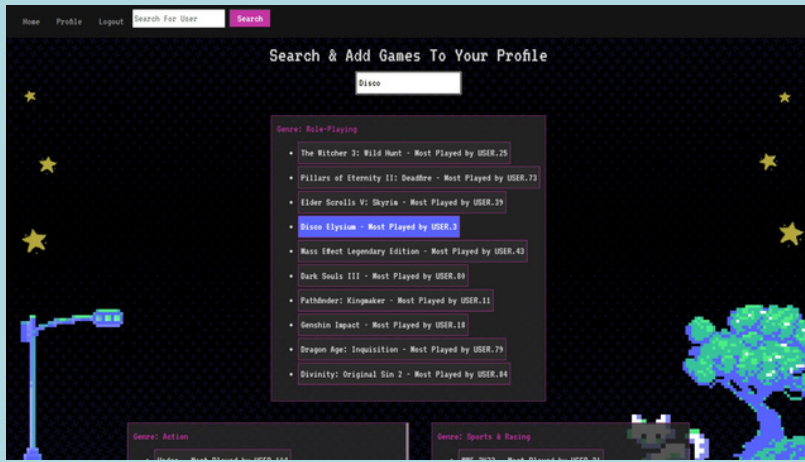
Home Profile Logout Search For User Search

Search & Add Games To Your Profile

Disco

Genre: Role-Playing

- The Witcher 3: Wild Hunt - Most Played by USER.25
- Pillars of Eternity II: Deadfire - Most Played by USER.73
- Elder Scrolls V: Skyrim - Most Played by USER.29
- Disco Elysium - Most Played by USER.3
- Mass Effect Legendary Edition - Most Played by USER.43
- Dark Souls III - Most Played by USER.80
- Pathfinder: Kingmaker - Most Played by USER.11
- Genshin Impact - Most Played by USER.18
- Dragon Age: Inquisition - Most Played by USER.79
- Divinity: Original Sin 2 - Most Played by USER.84

Genre: Action

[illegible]

Genre: Sports & Racing

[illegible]